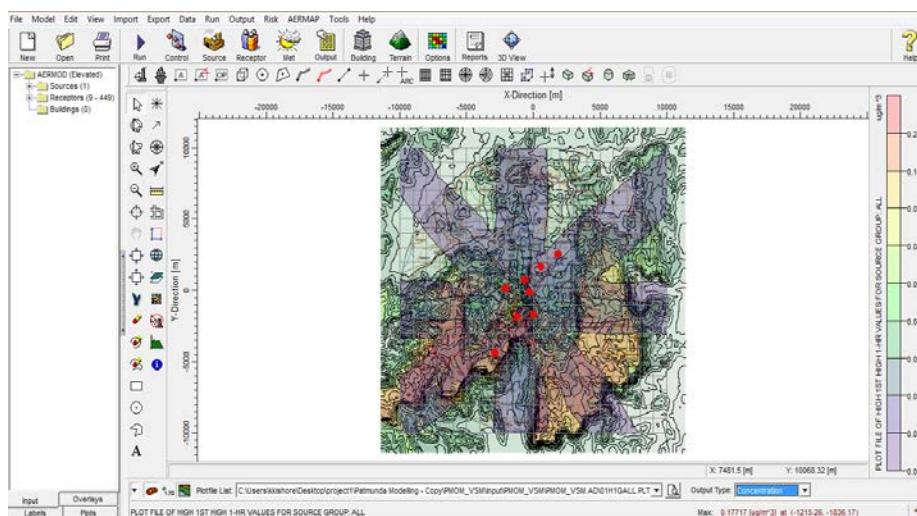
File Model Edit View Import Export Data Run Output Risk AERMAP Tools Help

New Open Print Run Control Source Receptor Met Output Building Terrain Options Reports 3D View Help

AERMOD (Elevated)
Sources (1)
Receptors (9 - 449)
Buildings (0)

X-Direction [m]

-20000 -15000 -10000 -5000 0 5000 10000 15000 20000

Y-Direction [m]

10000 5000 0 -5000 -10000

ug/m^3

PLOT FILE OF HIGH 1ST HIGH 1-HR VALUES FOR SOURCE GROUP: ALL

X: 7481.5 [m] Y: 10068.32 [m]

Input Overlays
Labels Plots

Plotfile List: C:\Users\kkishore\Desktop\project1\Patmunda Modelling - Copy\PMOM_VSM\Input\PMOM_VSM\PMOM_VSM.AD\01H1GALL.PLT

Output Type: Concentration

PLOT FILE OF HIGH 1ST HIGH 1-HR VALUES FOR SOURCE GROUP: ALL

Max: 0.17717 [ug/m^3] at (-1210.26, -1836.17)